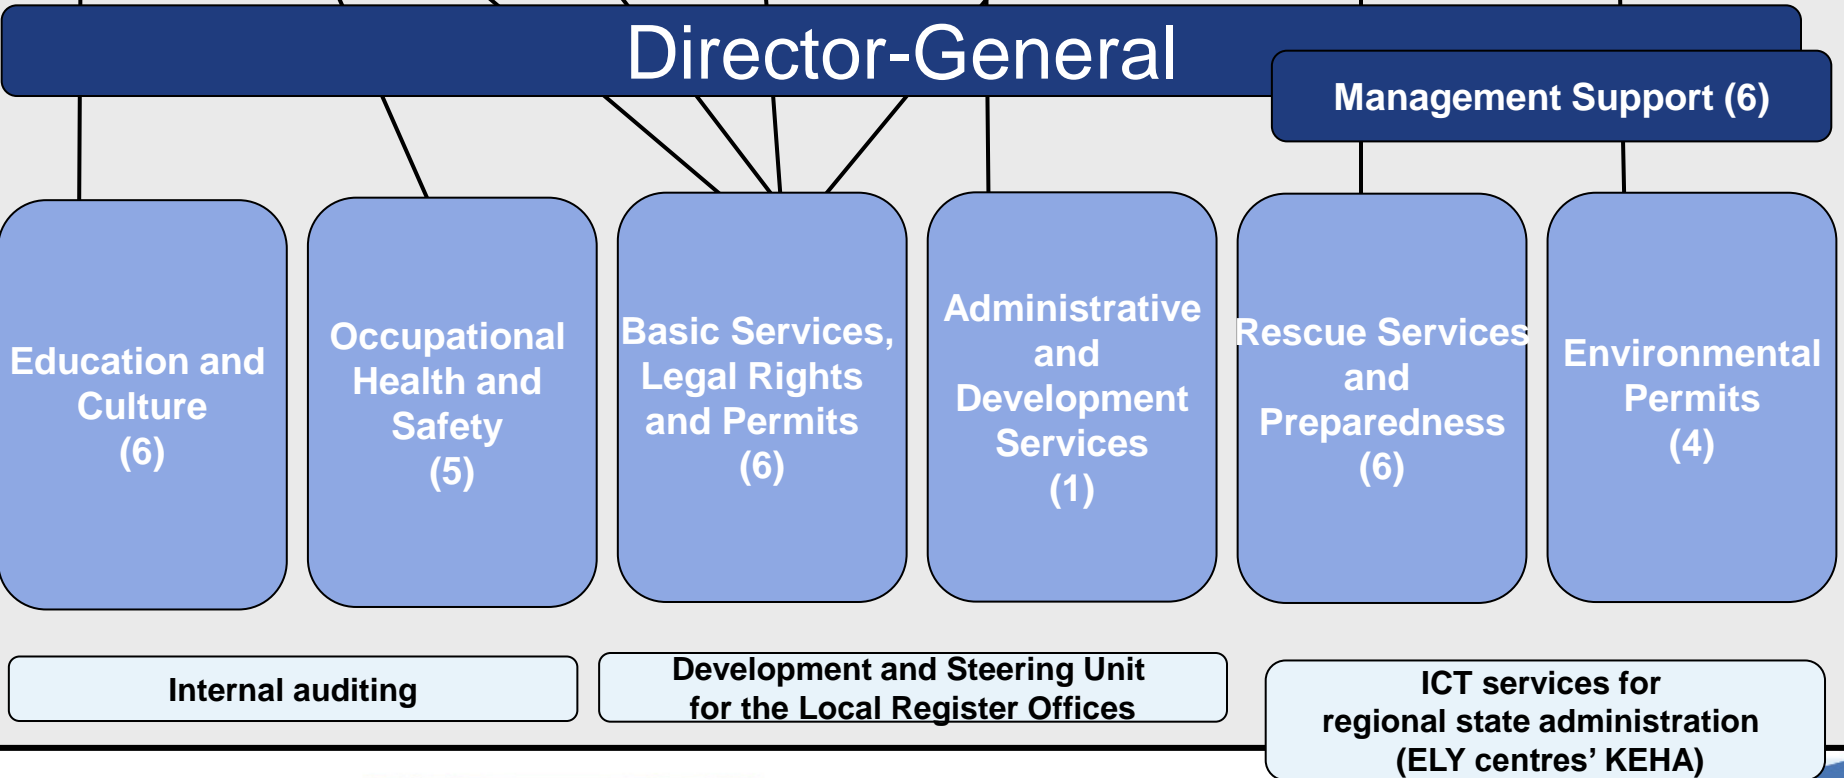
Director-General

Management Support (6)

Education and Culture (6)

Occupational Health and Safety (5)

Basic Services, Legal Rights and Permits (6)

Administrative and Development Services (1)

Rescue Services and Preparedness (6)

Environmental Permits (4)

Internal auditing

Development and Steering Unit for the Local Register Offices

ICT services for regional state administration (ELY centres' KEHA)